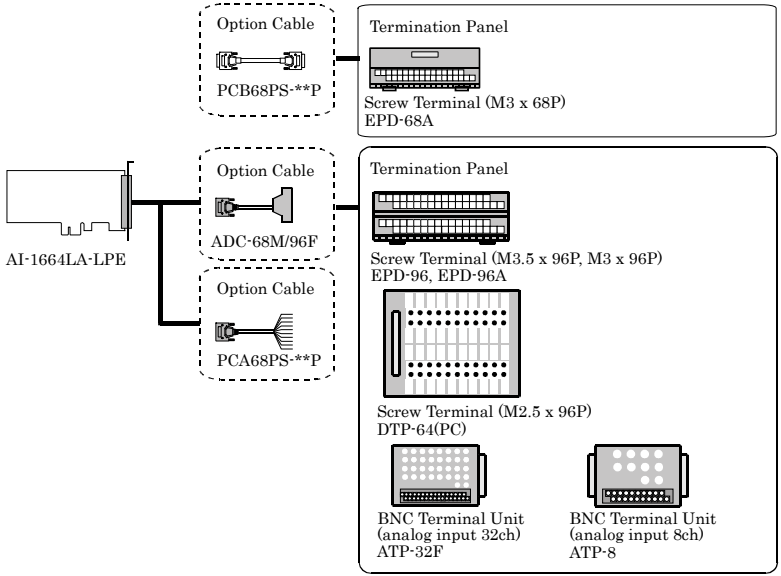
Option Cable

PCB68PS-**P

Termination Panel

Screw Terminal (M3 x 68P)
EPD-68A

AI-1664LA-LPE

Option Cable

ADC-68M/96F

Option Cable

PCA68PS-**P

Termination Panel

Screw Terminal (M3.5 x 96P, M3 x 96P)
EPD-96, EPD-96A

Screw Terminal (M2.5 x 96P)
DTP-64(PC)

BNC Terminal Unit
(analog input 32ch)
ATP-32F

BNC Terminal Unit
(analog input 8ch)
ATP-8